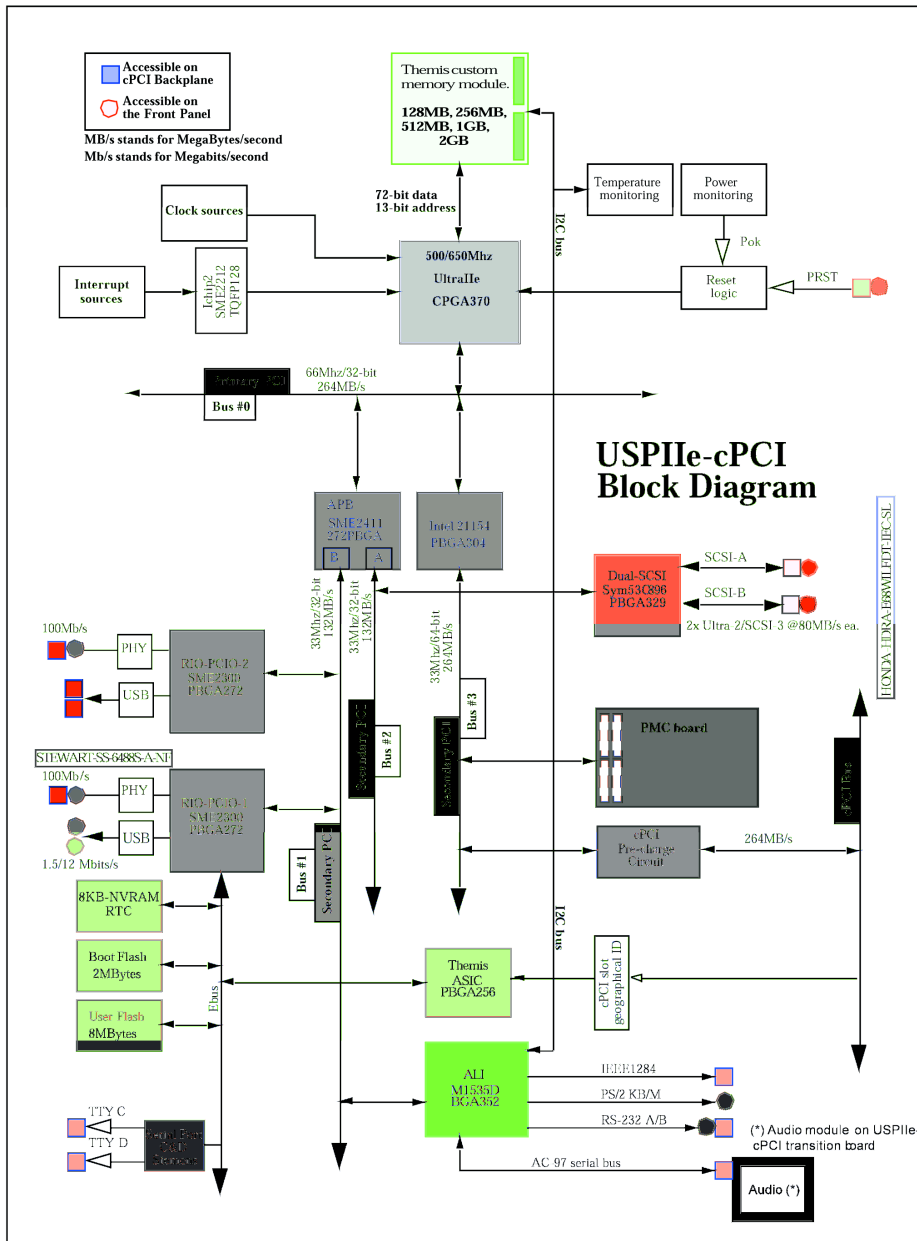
Accessible on cPCI Backplane
Accessible on the Front Panel
MB/s stands for MegaBytes/second
Mb/s stands for Megabits/second

Themis custom memory module.
128MB, 256MB, 512MB, 1GB, 2GB

72-bit data
13-bit address

I2C bus

Temperature monitoring

Power monitoring

Pok

Clock sources

Interrupt sources

Ichip2 SME2212 TQFP128

500/650Mhz
UltraIIe
CPGA370

Reset logic

PRST

Primary PCI
Bus #0
66Mhz/32-bit
264MB/s

USPIIe-cPCI
Block Diagram

APB
SME2411
272PBGA
B A

Intel 21154
PBGA304

33Mhz/32-bit
132MB/s

33Mhz/32-bit
132MB/s

33Mhz/64-bit
264MB/s

Dual-SCSI
Sym53C896
PBGA329

SCSI-A
SCSI-B
2x Ultra 2/SCSI 3 @80MB/s ea.

HONDA HDRA-E68WILFDT-HE-SL

100Mb/s
PHY
RIO-PCIO-2
SME2300
PBGA272
USB

Secondary PCI
Bus #2

Secondary PCI
Bus #3

PMC board

cPCI Bus

STEWART-SS-6488S-A-NF
100Mb/s
PHY
RIO-PCIO-1
SME2300
PBGA272
USB
1.5/12 Mbits/s

Bus #1
Secondary PCI

cPCI
Pre-charge
Circuit
264MB/s

8KB-NVRAM
RTC

Boot Flash
2MBytes

User Flash
8MBytes

Ebus

Themis
ASIC
PBGA256

cPCI slot geographical ID

I2C bus

ALI
M1535D
BGA352

IEEE1284
PS/2 KB/M
RS-232 A/B

TTY C
TTY D
Serial Port
UART
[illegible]

(*) Audio module on USPIIe-cPCI transition board

AC 97 serial bus

Audio (*)